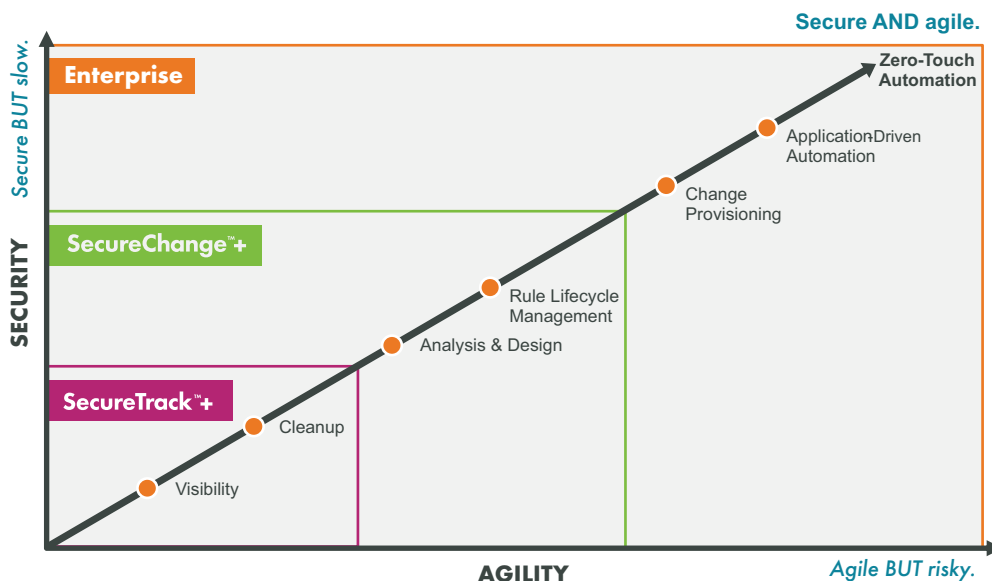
Secure AND agile.

Secure BUT slow.

SECURITY

Enterprise

Zero-Touch Automation

Application-Driven Automation

Change Provisioning

SecureChange™+

Rule Lifecycle Management

Analysis & Design

SecureTrack™+

Cleanup

Visibility

AGILITY

Agile BUT risky.